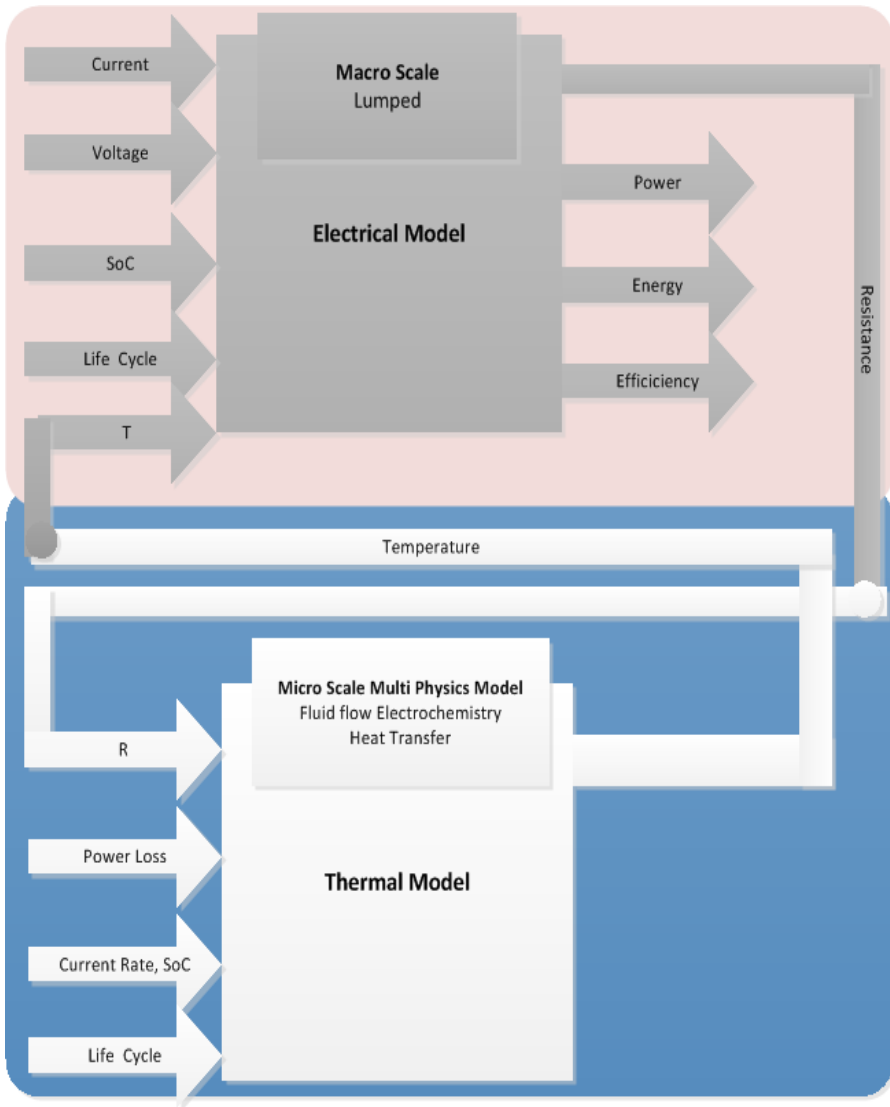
Current

Voltage

SoC

Life Cycle

T

Macro Scale
Lumped

Electrical Model

Power

Energy

Efficiciency

Resistance

Temperature

Micro Scale Multi Physics Model
Fluid flow Electrochemistry
Heat Transfer

R

Power Loss

Current Rate, SoC

Life Cycle

Thermal Model